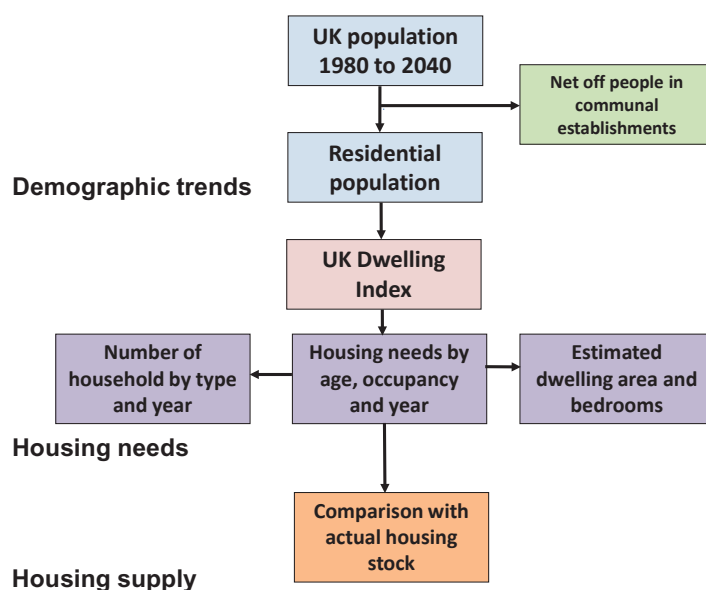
UK population 1980 to 2040

Net off people in communal establishments

Residential population

Demographic trends

UK Dwelling Index

Number of household by type and year

Housing needs by age, occupancy and year

Estimated dwelling area and bedrooms

Housing needs

Comparison with actual housing stock

Housing supply